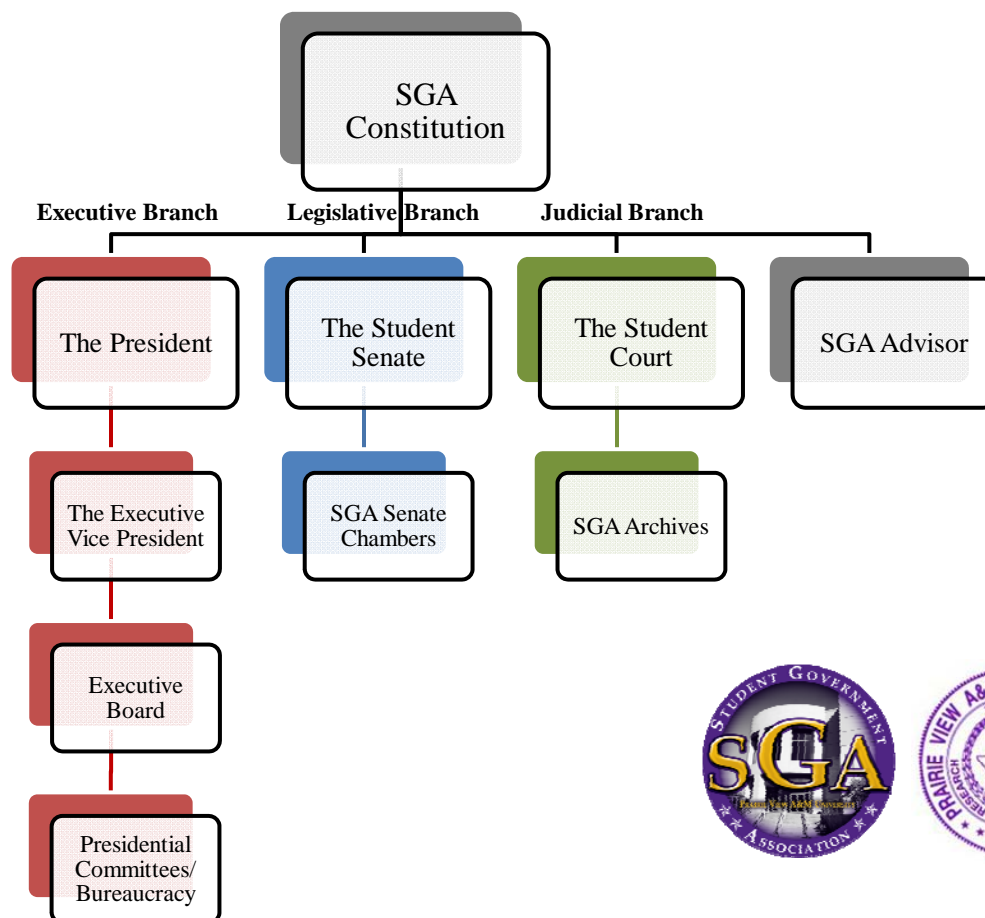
SGA Constitution

Executive Branch

Legislative Branch

Judicial Branch

The President

The Student Senate

The Student Court

SGA Advisor

The Executive Vice President

SGA Senate Chambers

SGA Archives

Executive Board

Presidential Committees/ Bureaucracy

STUDENT GOVERNMENT SGA PRAIRIE VIEW A&M UNIVERSITY ASSOCIATION

PRAIRIE VIEW A&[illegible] RESEARCH